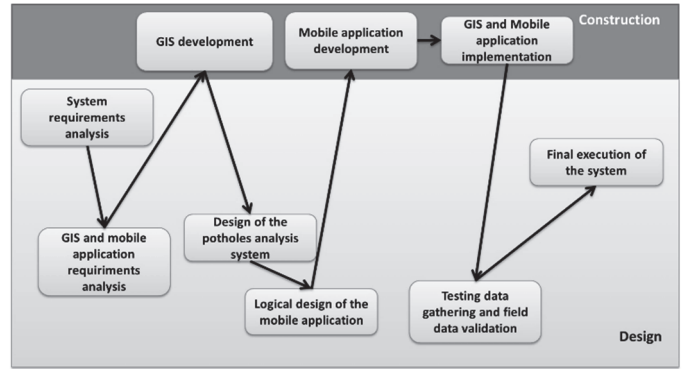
Construction

GIS development

Mobile application development

GIS and Mobile application implementation

System requirements analysis

Final execution of the system

Design of the potholes analysis system

GIS and mobile application requiriments analysis

Logical design of the mobile application

Testing data gathering and field data validation

Design